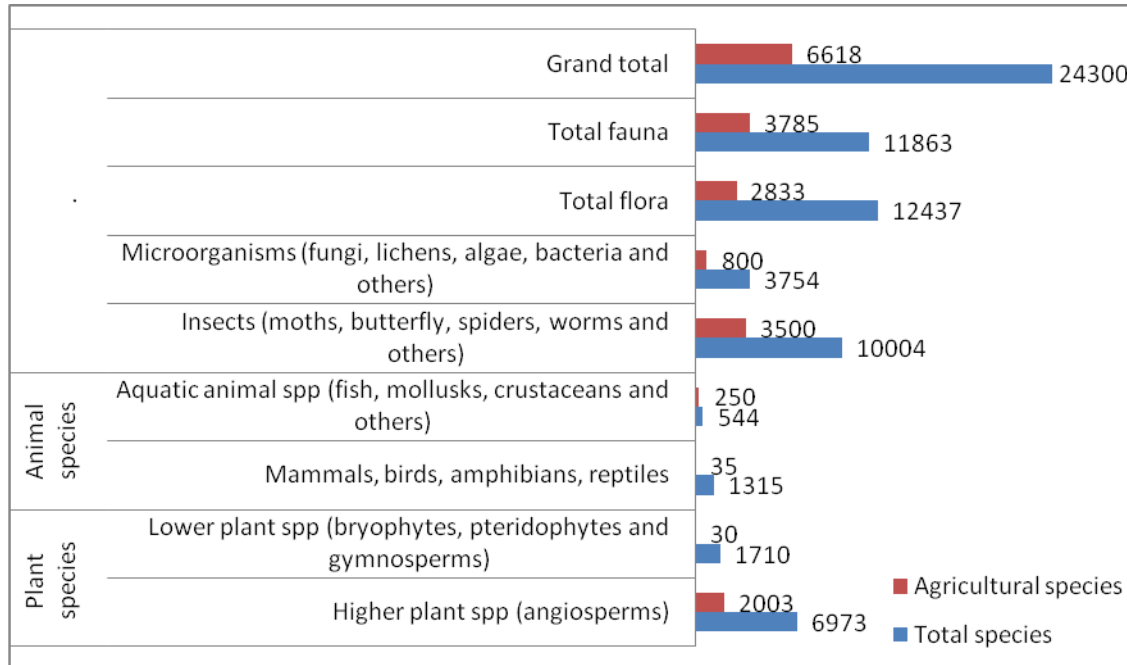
Grand total
6618
24300

Total fauna
3785
11863

.

Total flora
2833
12437

Microorganisms (fungi, lichens, algae, bacteria and others)
800
3754

Insects (moths, butterfly, spiders, worms and others)
3500
10004

Animal species

Aquatic animal spp (fish, mollusks, crustaceans and others)
250
544

Mammals, birds, amphibians, reptiles
35
1315

Plant species

Lower plant spp (bryophytes, pteridophytes and gymnosperms)
30
1710

Higher plant spp (angiosperms)
2003
6973

Agricultural species
Total species